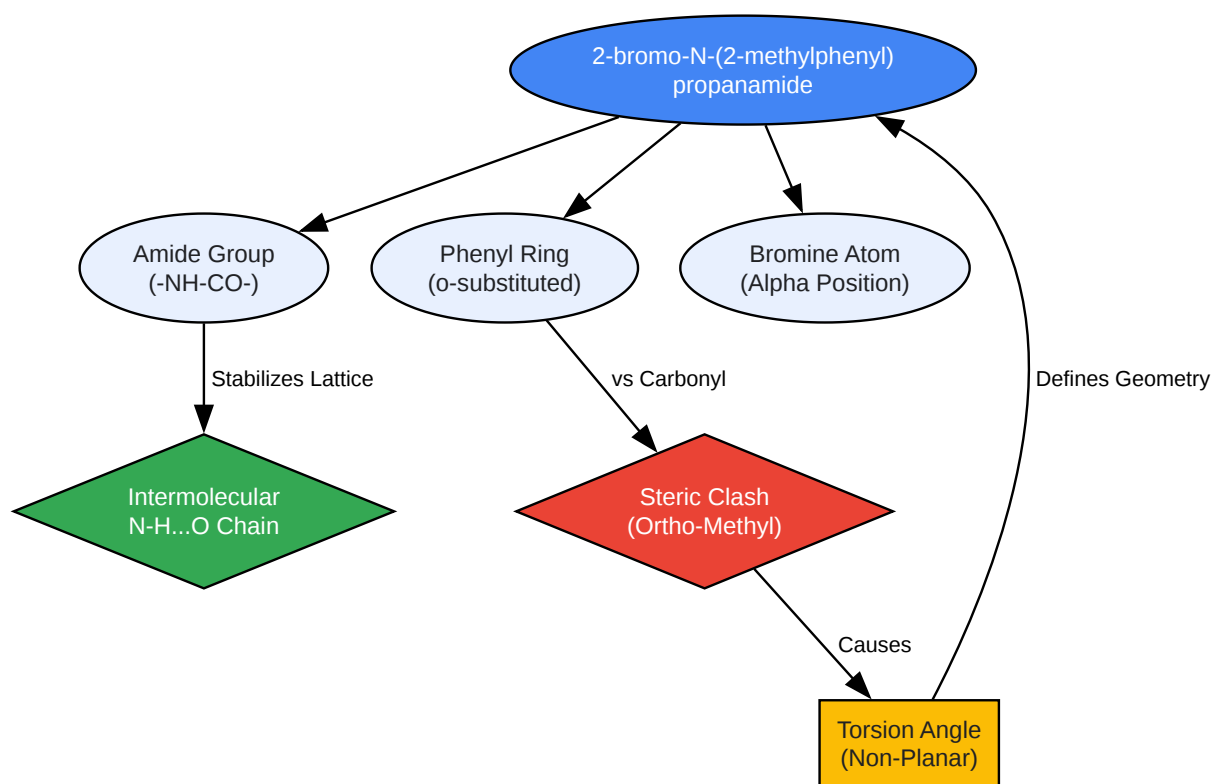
2-bromo-N-(2-methylphenyl) propanamide

Amide Group (-NH-CO-)

Phenyl Ring (o-substituted)

Bromine Atom (Alpha Position)

Stabilizes Lattice

vs Carbonyl

Defines Geometry

Intermolecular N-H...O Chain

Steric Clash (Ortho-Methyl)

Causes

Torsion Angle (Non-Planar)